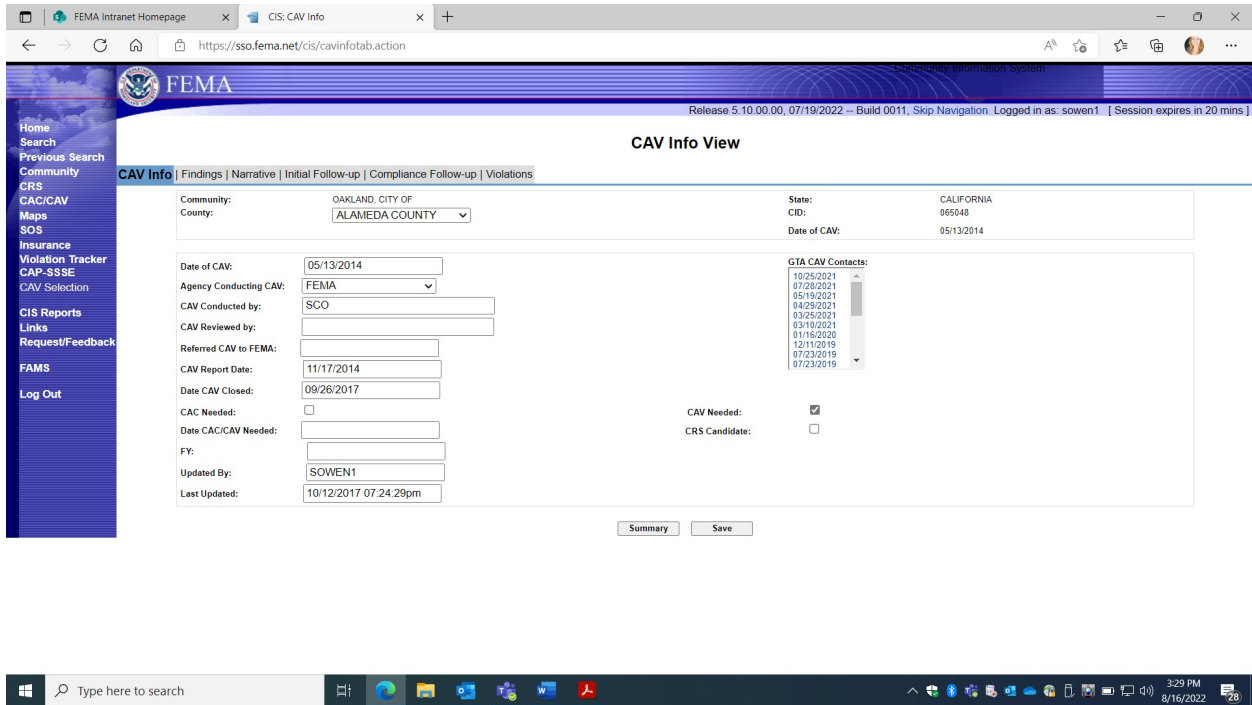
FEMA Intranet Homepage
CIS: CAV Info
https://sso.fema.net/cis/cavinfotab.action

FEMA
Community Information System

Release 5.10.00.00, 07/19/2022 -- Build 0011, Skip Navigation Logged in as: sowen1 [ Session expires in 20 mins ]

Home
Search
Previous Search
Community
CRS
CAC/CAV
Maps
SOS
Insurance
Violation Tracker
CAP-SSSE
CAV Selection

CIS Reports
Links
Request/Feedback

FAMS

Log Out

CAV Info View

CAV Info | Findings | Narrative | Initial Follow-up | Compliance Follow-up | Violations

Community: OAKLAND, CITY OF
County: ALAMEDA COUNTY
State: CALIFORNIA
CID: 065048
Date of CAV: 05/13/2014

Date of CAV: 05/13/2014
Agency Conducting CAV: FEMA
CAV Conducted by: SCO
CAV Reviewed by:
Referred CAV to FEMA:
CAV Report Date: 11/17/2014
Date CAV Closed: 09/26/2017
CAC Needed:
Date CAC/CAV Needed:
FY:
Updated By: SOWEN1
Last Updated: 10/12/2017 07:24:29pm

GTA CAV Contacts:
10/25/2021
07/28/2021
05/19/2021
04/29/2021
03/25/2021
03/10/2021
01/16/2020
12/11/2019
07/23/2019
07/23/2019

CAV Needed:
CRS Candidate:

Summary
Save

Type here to search
3:29 PM
8/16/2022
28